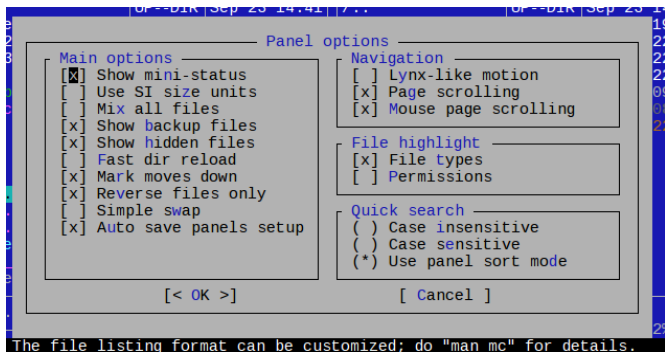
UP--DIR Sep 23 14:41 /.. UP--DIR Sep 23 1

Panel options

Main options
[x] Show mini-status
[ ] Use SI size units
[ ] Mix all files
[x] Show backup files
[x] Show hidden files
[ ] Fast dir reload
[x] Mark moves down
[x] Reverse files only
[ ] Simple swap
[x] Auto save panels setup

Navigation
[ ] Lynx-like motion
[x] Page scrolling
[x] Mouse page scrolling

File highlight
[x] File types
[ ] Permissions

Quick search
( ) Case insensitive
( ) Case sensitive
(*) Use panel sort mode

[< OK >] [ Cancel ]

The file listing format can be customized; do "man mc" for details.